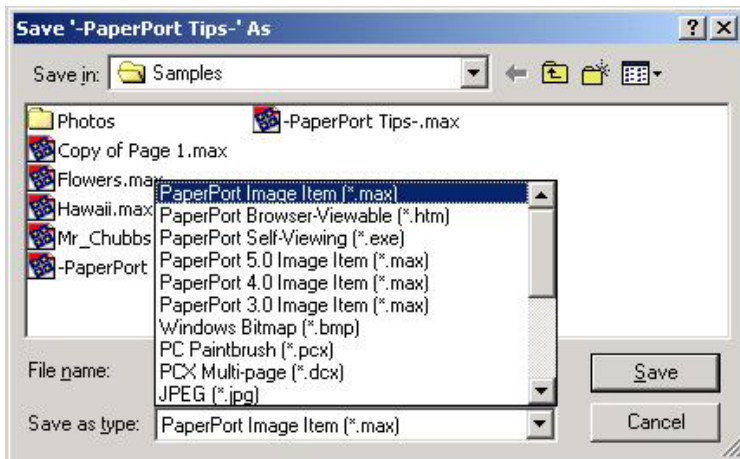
Save '-PaperPort Tips-' As

? X

Save in: Samples

Photos

-PaperPort Tips-.max

Copy of Page 1.max

Flowers.max

Hawaii.max

Mr_Chubbs

-PaperPort

PaperPort Image Item (*.max)
PaperPort Browser-Viewable (*.htm)
PaperPort Self-Viewing (*.exe)
PaperPort 5.0 Image Item (*.max)
PaperPort 4.0 Image Item (*.max)
PaperPort 3.0 Image Item (*.max)
Windows Bitmap (*.bmp)
PC Paintbrush (*.pcx)
PCX Multi-page (*.dcx)
JPEG (*.jpg)

File name:

Save

Save as type: PaperPort Image Item (*.max)

Cancel